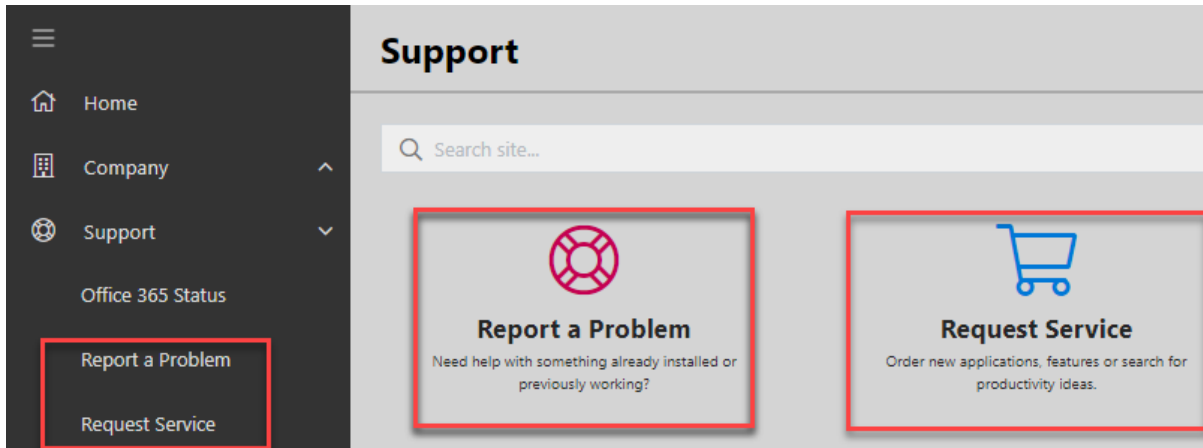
Home

Company

Support

Office 365 Status

Report a Problem

Request Service

Support

Search site...

Report a Problem

Need help with something already installed or previously working?

Request Service

Order new applications, features or search for productivity ideas.